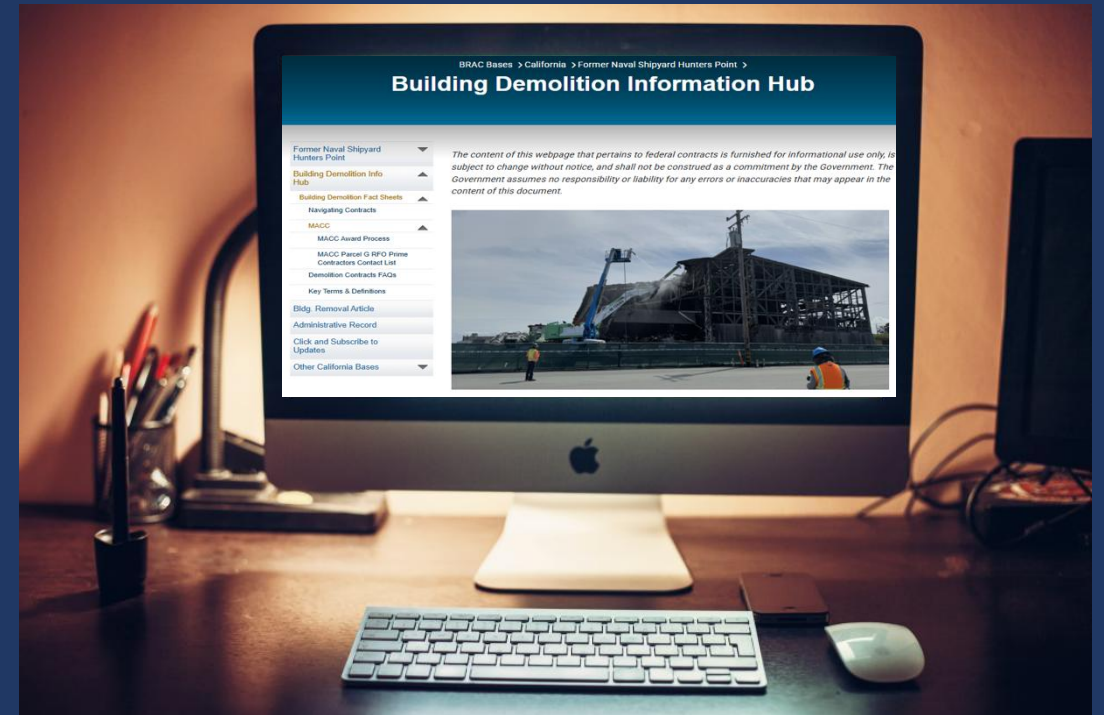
BRAC Bases > California > Former Naval Shipyard Hunters Point >

Building Demolition Information Hub

Former Naval Shipyard Hunters Point

Building Demolition Info Hub

Building Demolition Fact Sheets

Navigating Contracts

MACC

MACC Award Process

MACC Parcel G RFO Prime Contractors Contact List

Demolition Contracts FAQs

Key Terms & Definitions

Bldg. Removal Article

Administrative Record

Click and Subscribe to Updates

Other California Bases

The content of this webpage that pertains to federal contracts is furnished for informational use only, is subject to change without notice, and shall not be construed as a commitment by the Government. The Government assumes no responsibility or liability for any errors or inaccuracies that may appear in the content of this document.